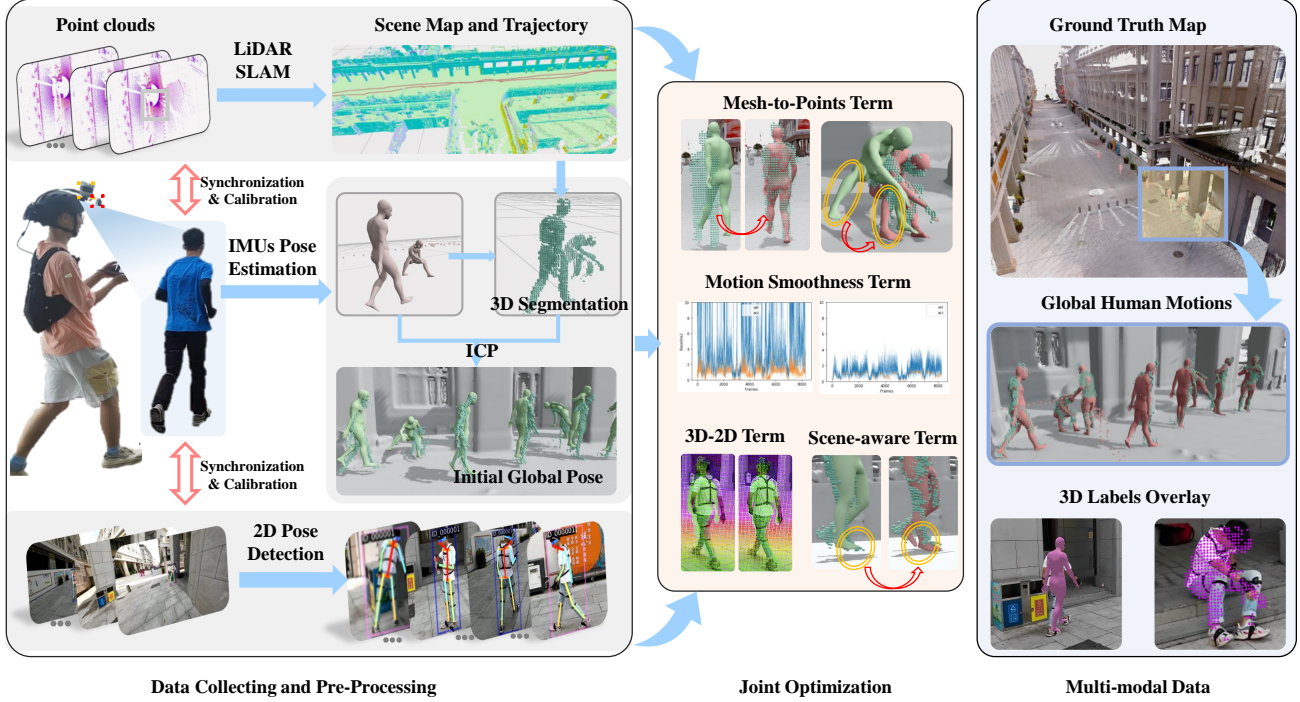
Point clouds

LiDAR SLAM

Scene Map and Trajectory

Synchronization & Calibration

IMUs Pose Estimation

3D Segmentation

ICP

Initial Global Pose

Synchronization & Calibration

2D Pose Detection

Data Collecting and Pre-Processing

Mesh-to-Points Term

Motion Smoothness Term

3D-2D Term

Scene-aware Term

Joint Optimization

Ground Truth Map

Global Human Motions

3D Labels Overlay

Multi-modal Data